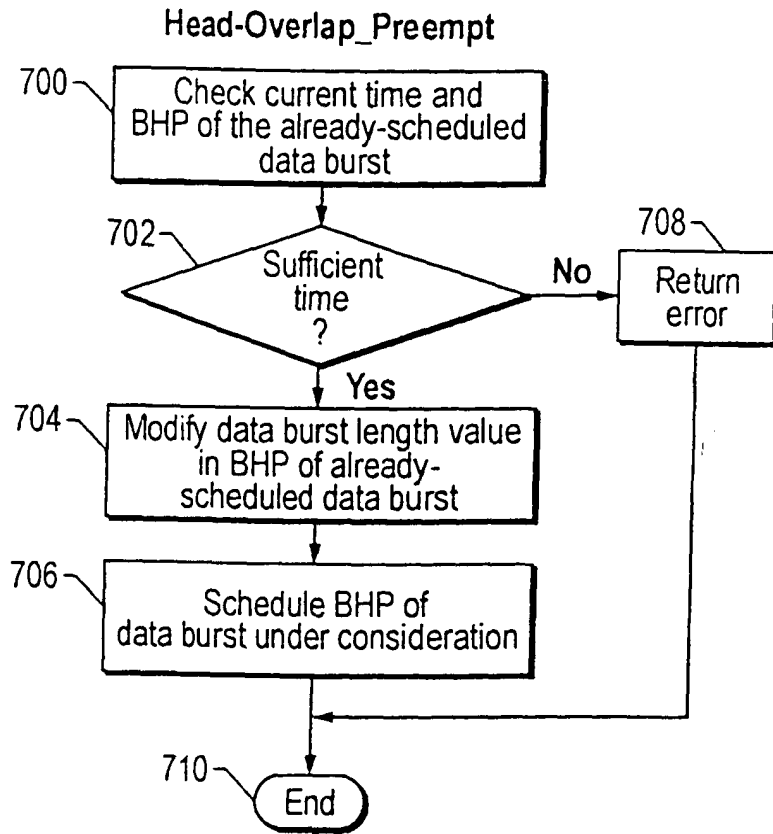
Head-Overlap_Preempt

700

Check current time and BHP of the already-scheduled data burst

702

Sufficient time ?

No

708

Return error

Yes

704

Modify data burst length value in BHP of already-scheduled data burst

706

Schedule BHP of data burst under consideration

710

End